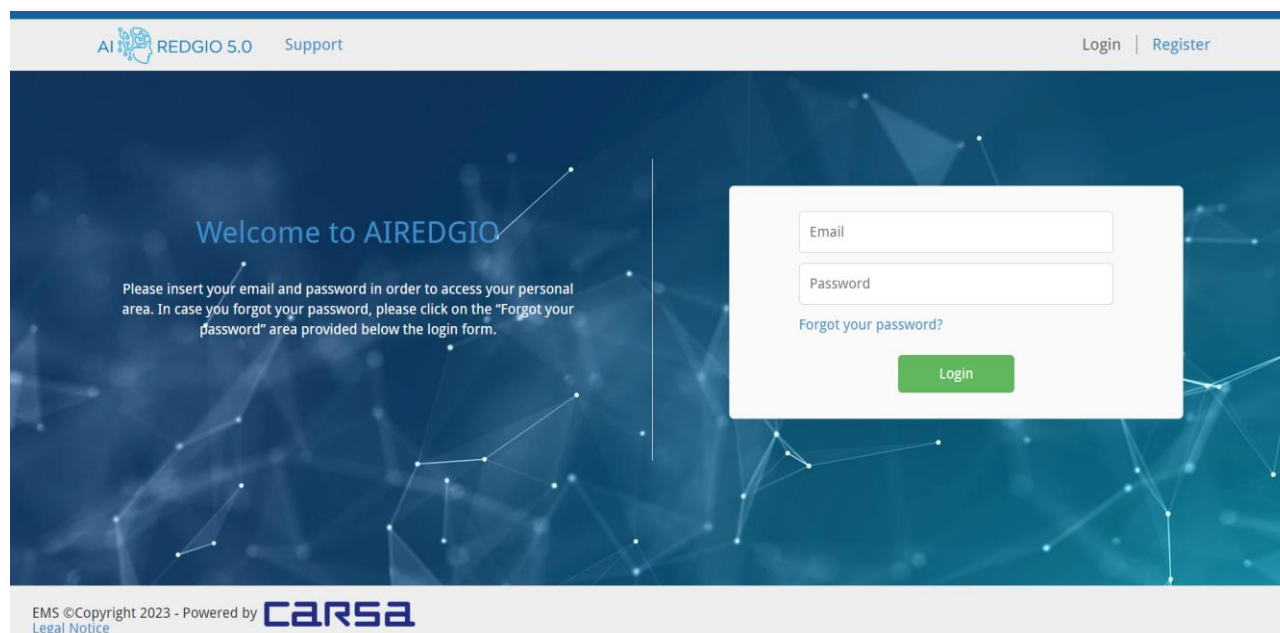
AI REDGIO 5.0 Support

Login | Register

Welcome to AIREDGIO

Please insert your email and password in order to access your personal area. In case you forgot your password, please click on the "Forgot your password" area provided below the login form.

Email

Password

Forgot your password?

Login

EMS ©Copyright 2023 - Powered by CARSA
Legal Notice